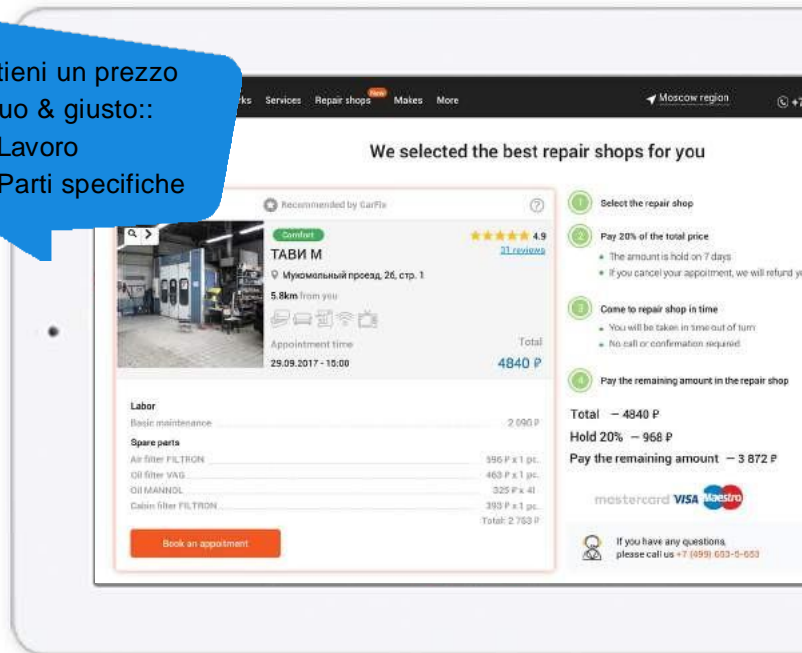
tieni un prezzo
uo & giusto::
Lavoro
Parti specifiche

rks Services Repair shops New Makes More

Moscow region

We selected the best repair shops for you

Recommended by CarFix

Comfort

ТАВИ М

4.9

31 reviews

Мукомольный проезд, 26, стр. 1

5.8km from you

Appointment time

29.09.2017 - 15:00

Total

4840 ₽

Labor

Basic maintenance 2 090 ₽

Spare parts

Air filter FILTRON 596 ₽ x 1 pc.

Oil filter VAG 463 ₽ x 1 pc.

Oil MANNOL 325 ₽ x 4l

Cabin filter FILTRON 393 ₽ x 1 pc.

Total: 2 763 ₽

Book an appointment

1 Select the repair shop

2 Pay 20% of the total price

• The amount is hold on 7 days

• If you cancel your appointment, we will refund yo

3 Come to repair shop in time

• You will be taken in time out of turn

• No call or confirmation required

4 Pay the remaining amount in the repair shop

Total — 4840 ₽

Hold 20% — 968 ₽

Pay the remaining amount — 3 872 ₽

mastercard VISA Maestro

If you have any questions, please call us +7 (499) 653-5-653